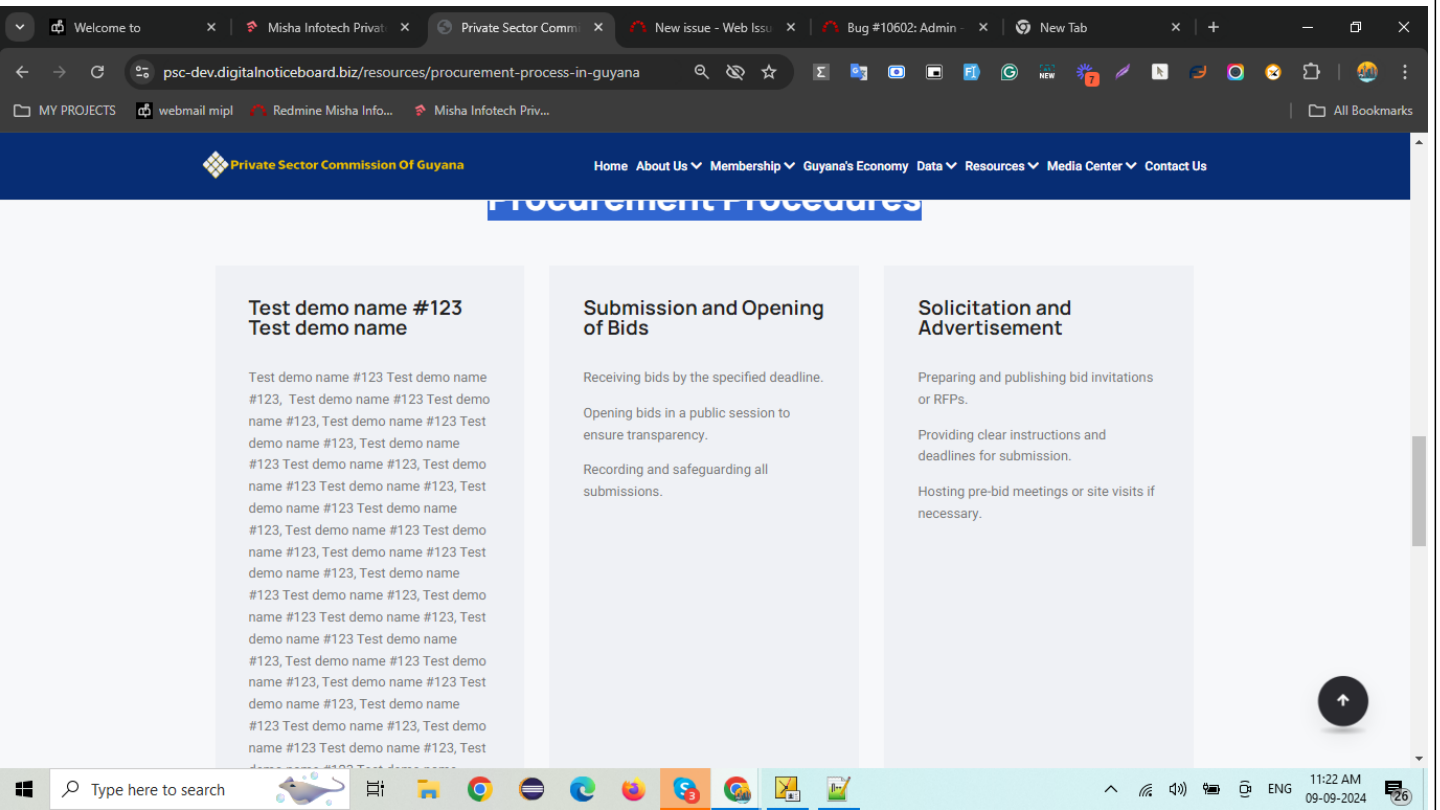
Welcome to
Misha Infotech Privat
Private Sector Comm
New issue - Web Issu
Bug #10602: Admin -
New Tab

psc-dev.digitalnoticeboard.biz/resources/procurement-process-in-guyana

MY PROJECTS
webmail mipl
Redmine Misha Info...
Misha Infotech Priv...
All Bookmarks

Private Sector Commission Of Guyana

Home About Us Membership Guyana's Economy Data Resources Media Center Contact Us

Procurement Procedures

Test demo name #123 Test demo name

Test demo name #123 Test demo name #123, Test demo name #123 Test demo name #123, Test demo name #123 Test demo name #123, Test demo name #123 Test demo name #123, Test demo name #123 Test demo name #123, Test demo name #123 Test demo name #123, Test demo name #123 Test demo name #123, Test demo name #123 Test demo name #123, Test demo name #123 Test demo name #123, Test demo name #123 Test demo name #123, Test demo name #123 Test demo name #123, Test demo name #123 Test demo name #123, Test demo name #123 Test demo name #123, Test demo name #123 Test demo name #123, Test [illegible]

Submission and Opening of Bids

Receiving bids by the specified deadline.

Opening bids in a public session to ensure transparency.

Recording and safeguarding all submissions.

Solicitation and Advertisement

Preparing and publishing bid invitations or RFPs.

Providing clear instructions and deadlines for submission.

Hosting pre-bid meetings or site visits if necessary.

Type here to search

ENG
11:22 AM
09-09-2024
26